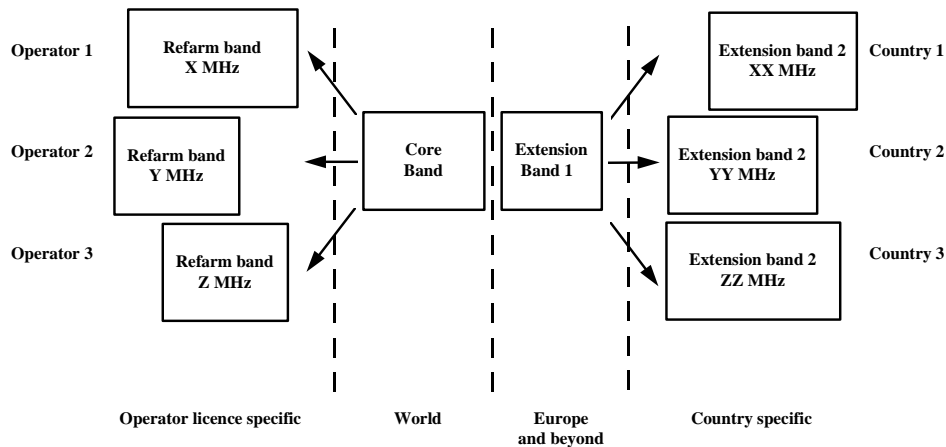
Operator 1

Refarm band
X MHz

Operator 2

Refarm band
Y MHz

Operator 3

Refarm band
Z MHz

Core
Band

Extension
Band 1

Extension band 2
XX MHz

Country 1

Extension band 2
YY MHz

Country 2

Extension band 2
ZZ MHz

Country 3

Operator licence specific

World

Europe
and beyond

Country specific